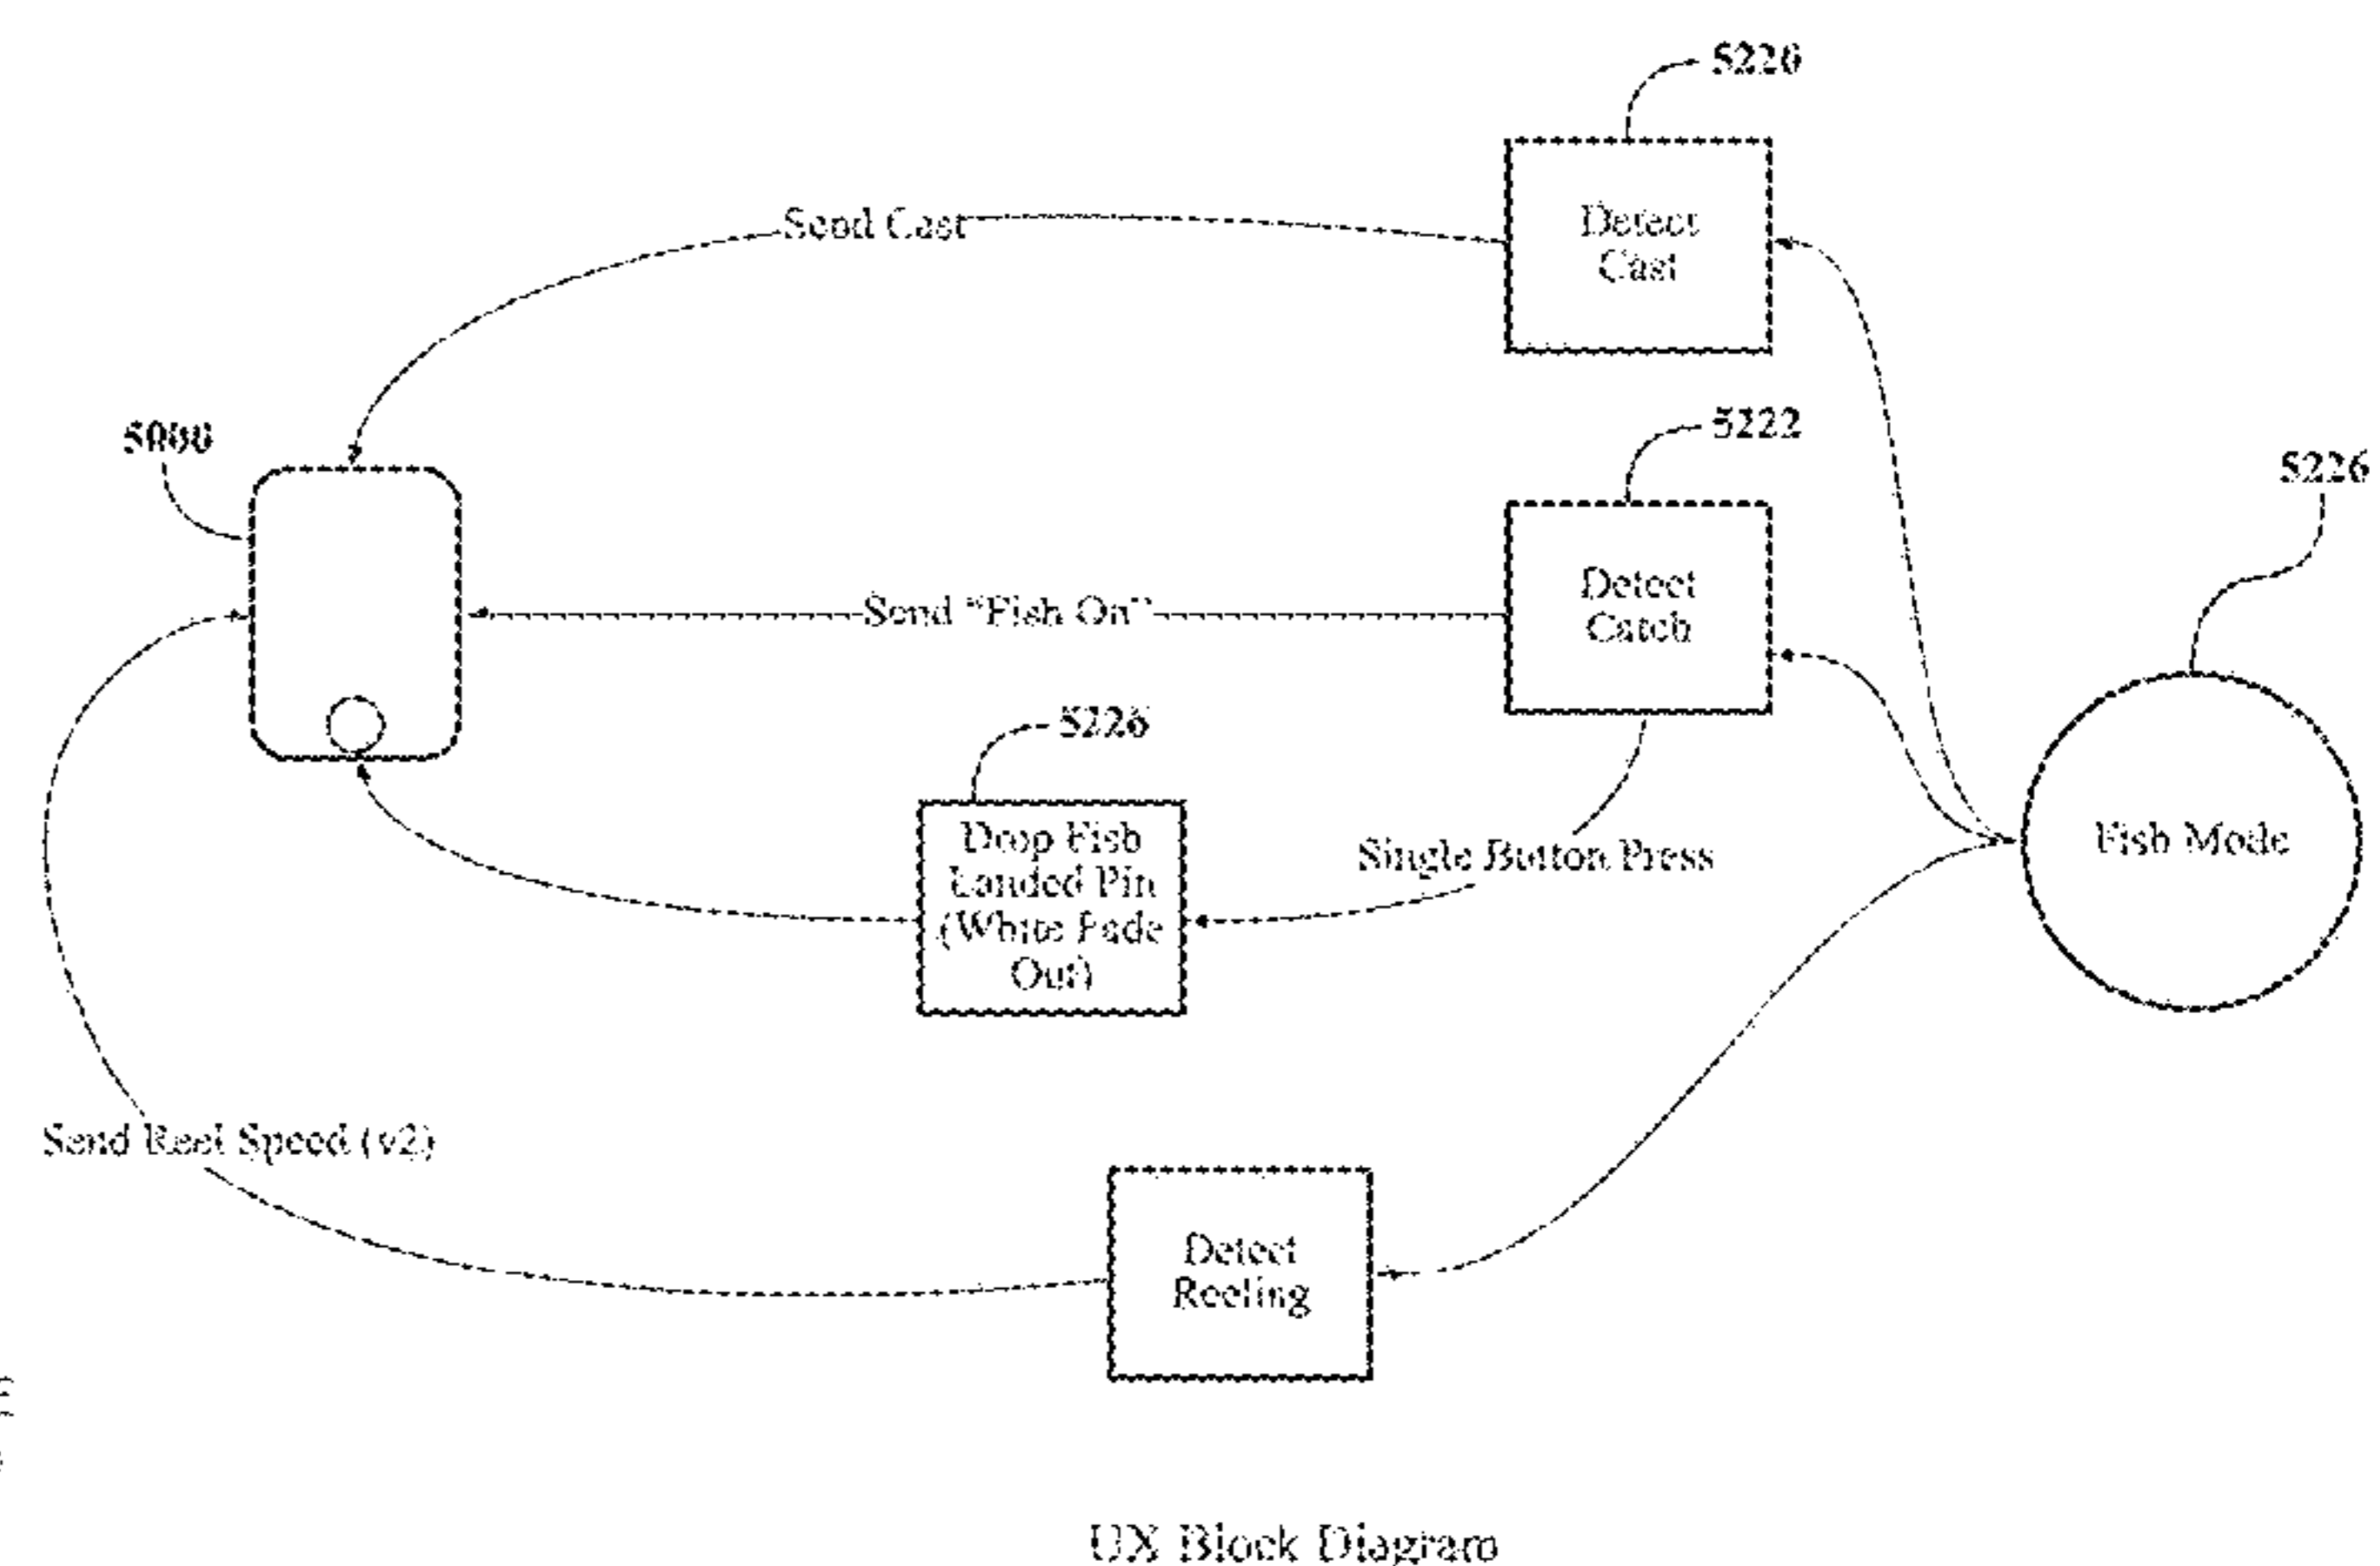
5220

Detect Cast

Send Cast

5000

5222

Detect Catch

5226

Send "Fish On"

5226

Drop Fish Landed Pin (White Fade Out)

Single Button Press

Fish Mode

Send Reel Speed (v2)

Detect Reeling

UX Block Diagram